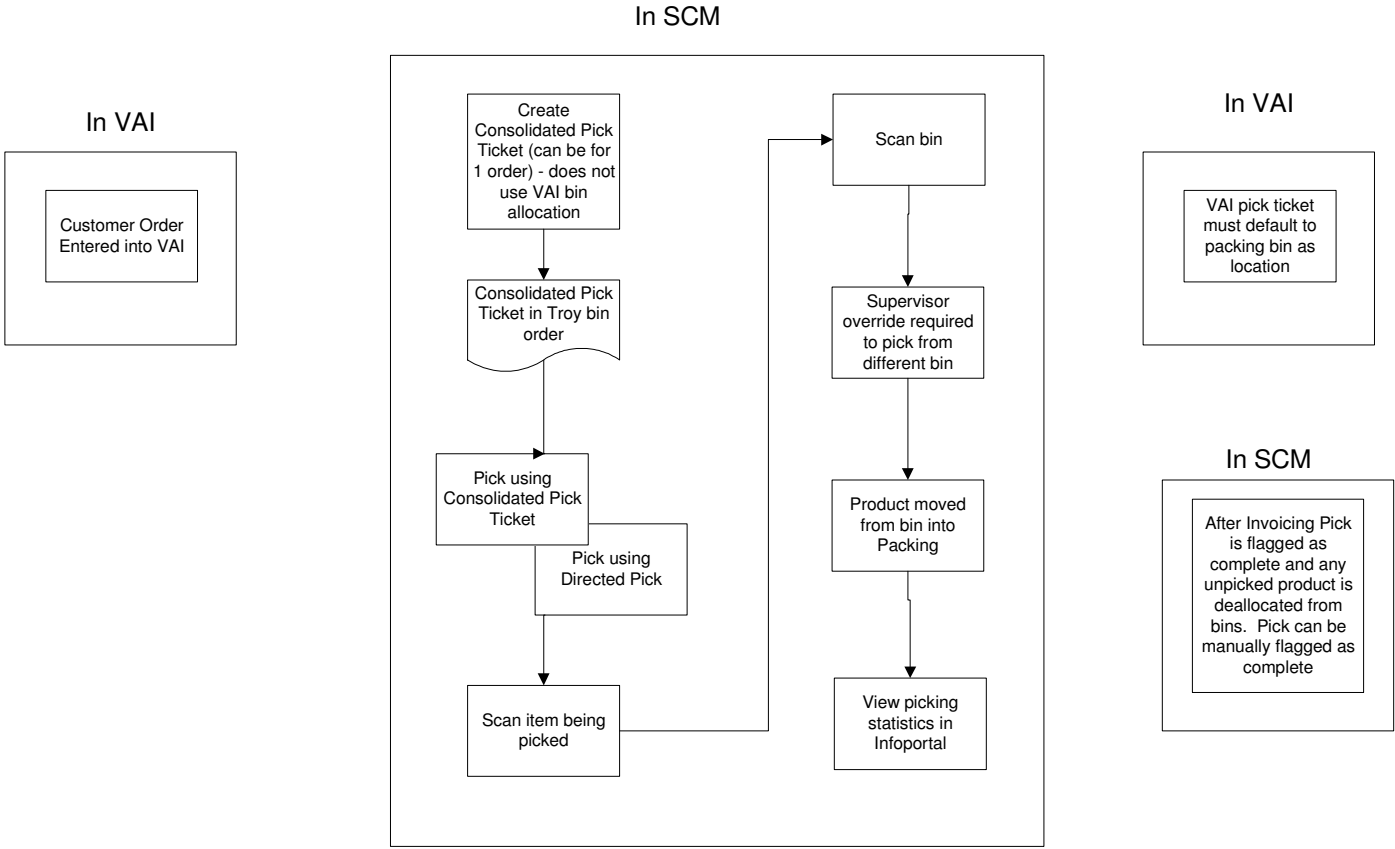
In SCM

In VAI

Customer Order Entered into VAI

Create Consolidated Pick Ticket (can be for 1 order) - does not use VAI bin allocation

Consolidated Pick Ticket in Troy bin order

Pick using Consolidated Pick Ticket

Pick using Directed Pick

Scan item being picked

Scan bin

Supervisor override required to pick from different bin

Product moved from bin into Packing

View picking statistics in Infoportal

In VAI

VAI pick ticket must default to packing bin as location

In SCM

After Invoicing Pick is flagged as complete and any unpicked product is deallocated from bins. Pick can be manually flagged as complete